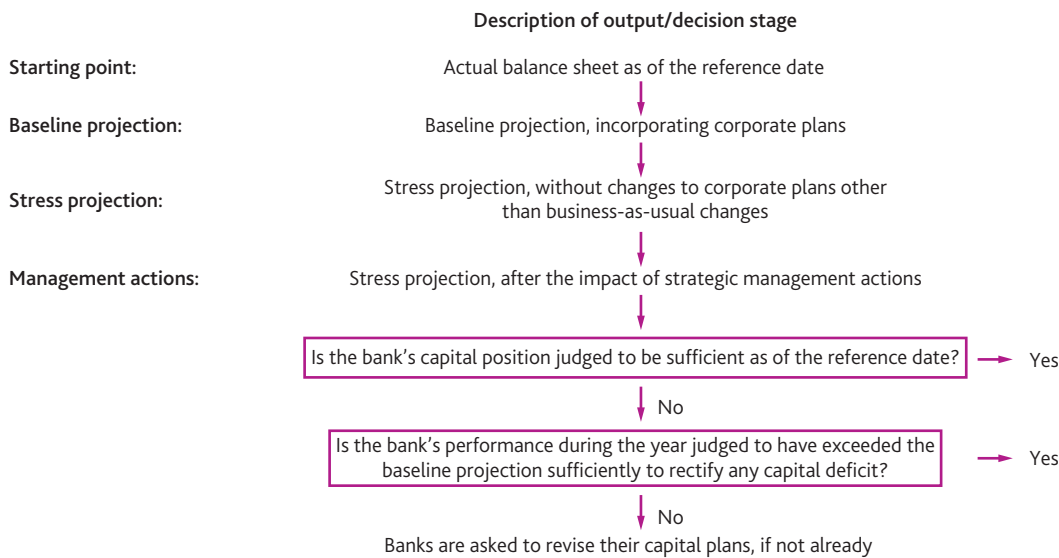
Description of output/decision stage

Starting point: Actual balance sheet as of the reference date

Baseline projection: Baseline projection, incorporating corporate plans

Stress projection: Stress projection, without changes to corporate plans other than business-as-usual changes

Management actions: Stress projection, after the impact of strategic management actions

Is the bank’s capital position judged to be sufficient as of the reference date? Yes

No

Is the bank’s performance during the year judged to have exceeded the baseline projection sufficiently to rectify any capital deficit? Yes

No

Banks are asked to revise their capital plans, if not already